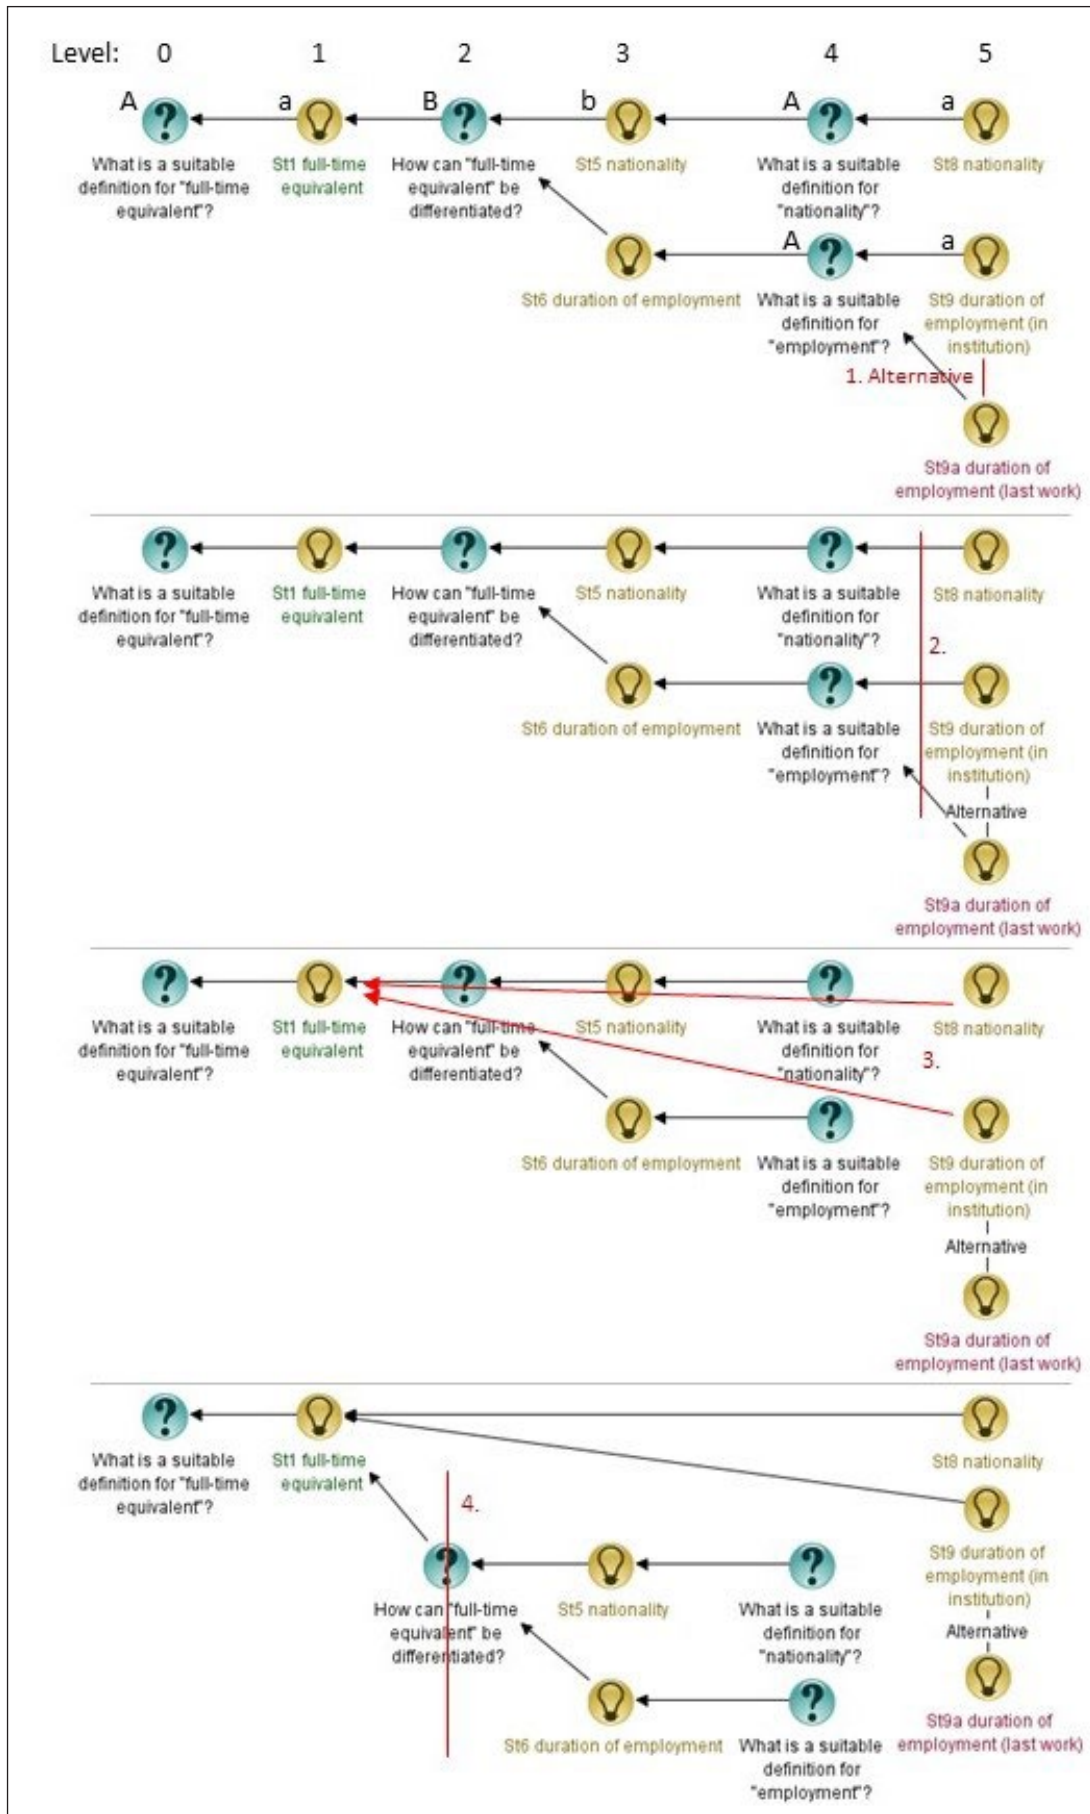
Level: 0 1 2 3 4 5

A What is a suitable definition for "full-time equivalent"?
a St1 full-time equivalent
B How can "full-time equivalent" be differentiated?
b St5 nationality
A What is a suitable definition for "nationality"?
a St8 nationality

St6 duration of employment
A What is a suitable definition for "employment"?
a St9 duration of employment (in institution)
1. Alternative
St9a duration of employment (last work)

What is a suitable definition for "full-time equivalent"?
St1 full-time equivalent
How can "full-time equivalent" be differentiated?
St5 nationality
What is a suitable definition for "nationality"?
St8 nationality
2.
St6 duration of employment
What is a suitable definition for "employment"?
St9 duration of employment (in institution)
Alternative
St9a duration of employment (last work)

What is a suitable definition for "full-time equivalent"?
St1 full-time equivalent
How can "full-time equivalent" be differentiated?
St5 nationality
What is a suitable definition for "nationality"?
St8 nationality
3.
St6 duration of employment
What is a suitable definition for "employment"?
St9 duration of employment (in institution)
Alternative
St9a duration of employment (last work)

What is a suitable definition for "full-time equivalent"?
St1 full-time equivalent
St8 nationality
4.
St9 duration of employment (in institution)
How can "full-time equivalent" be differentiated?
St5 nationality
What is a suitable definition for "nationality"?
Alternative
St9a duration of employment (last work)
St6 duration of employment
What is a suitable definition for "employment"?